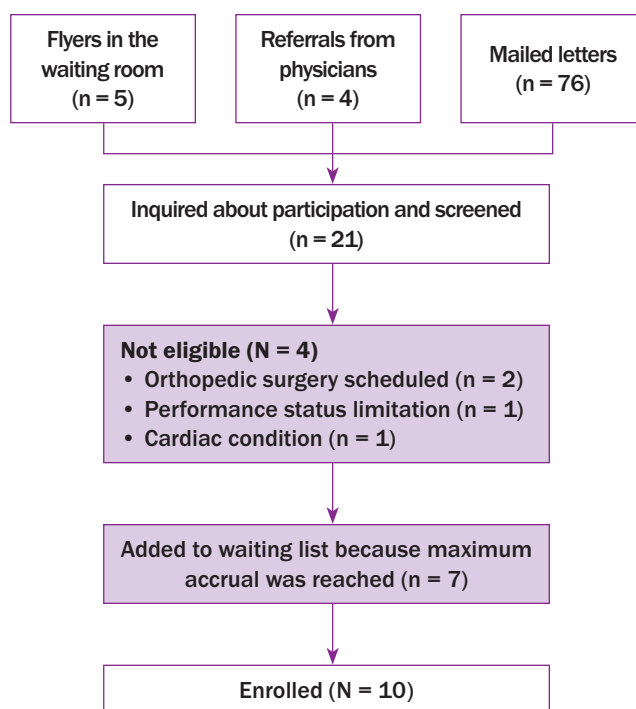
Flyers in the waiting room (n = 5)

Referrals from physicians (n = 4)

Mailed letters (n = 76)

Inquired about participation and screened (n = 21)

Not eligible (N = 4)
• Orthopedic surgery scheduled (n = 2)
• Performance status limitation (n = 1)
• Cardiac condition (n = 1)

Added to waiting list because maximum accrual was reached (n = 7)

Enrolled (N = 10)